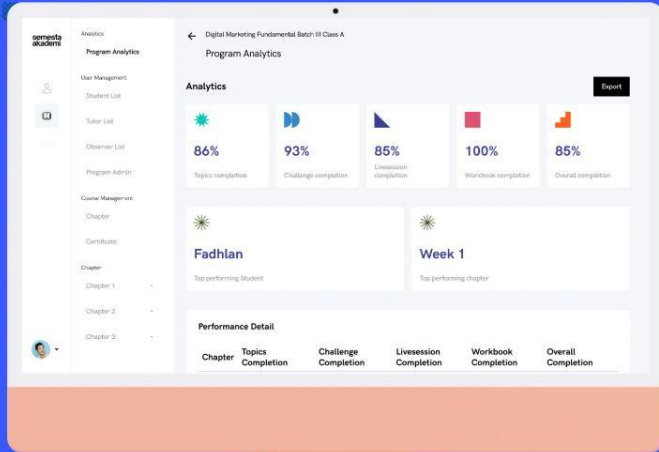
semesta akademi

Analytics
Program Analytics

User Management
Student List
Tutor List
Observer List
Program Admin

Course Management
Chapter
Certificate

Chapter
Chapter 1
Chapter 2
Chapter 3

Digital Marketing Fundamental Batch III Class A
Program Analytics

Analytics
Export

86%
Topics completion

93%
Challenge completion

85%
Livesession completion

100%
Workbook completion

85%
Overall completion

Fadhlan
Top performing Student

Week 1
Top performing chapter

Performance Detail

| Chapter | Topics Completion | Challenge Completion | Livesession Completion | Workbook Completion | Overall Completion |
|---|---|---|---|---|---|